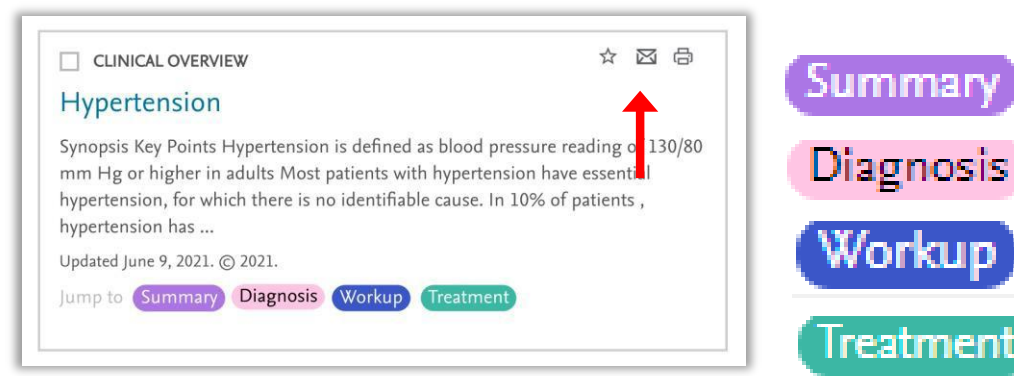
CLINICAL OVERVIEW

Hypertension

Synopsis Key Points Hypertension is defined as blood pressure reading of 130/80 mm Hg or higher in adults Most patients with hypertension have essential hypertension, for which there is no identifiable cause. In 10% of patients , hypertension has ...

Updated June 9, 2021. © 2021.

Jump to Summary Diagnosis Workup Treatment

Summary

Diagnosis

Workup

Treatment